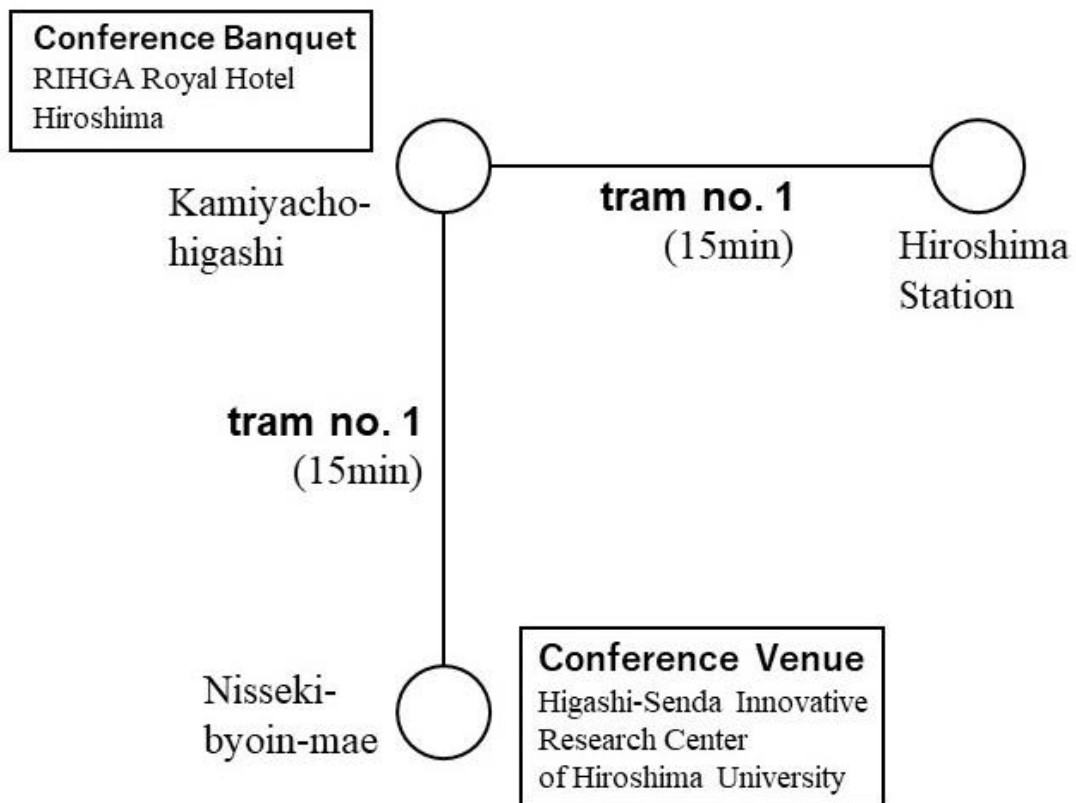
Conference Banquet
RIHGA Royal Hotel Hiroshima

Kamiyacho-higashi

tram no. 1
(15min)

Hiroshima Station

tram no. 1
(15min)

Nisseki-byoin-mae

Conference Venue
Higashi-Senda Innovative Research Center of Hiroshima University